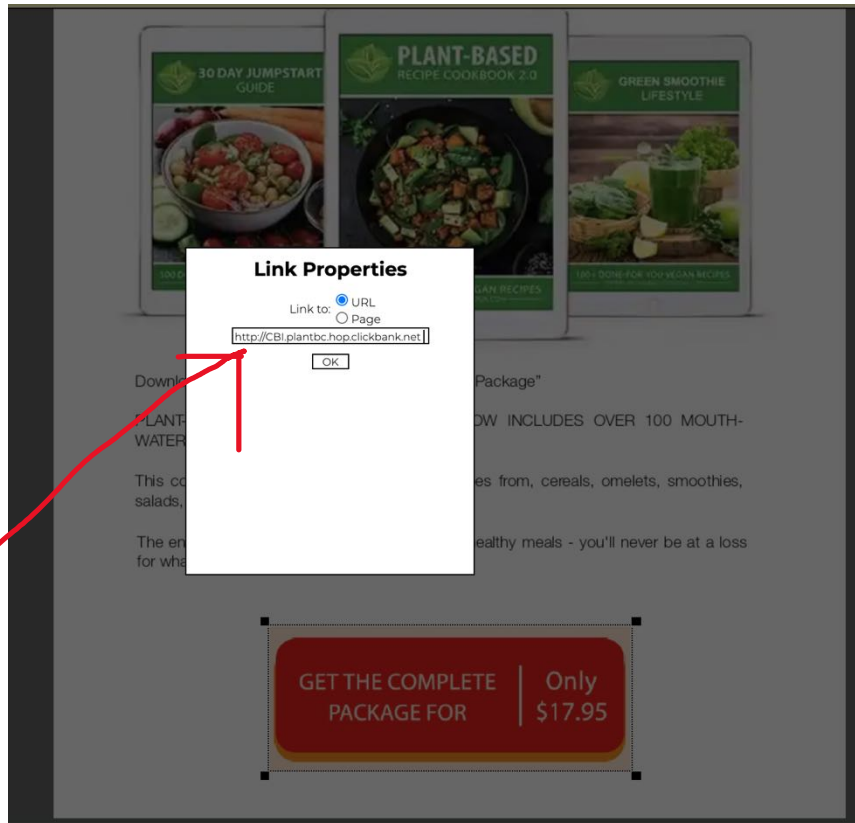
30 DAY JUMPSTART GUIDE

100 D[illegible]

PLANT-BASED RECIPE COOKBOOK 2.0

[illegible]GAN RECIPES

GREEN SMOOTHIE LIFESTYLE

100+ DONE-FOR-YOU VEGAN RECIPES

Link Properties

Link to: URL
Page

http://CBI.plantbc.hop.clickbank.net

OK

Downl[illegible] Package"

PLANT-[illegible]OW INCLUDES OVER 100 MOUTH-WATER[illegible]

This co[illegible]es from, cereals, omelets, smoothies, salads, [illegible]

The en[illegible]ealthy meals - you'll never be at a loss for wha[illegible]

GET THE COMPLETE PACKAGE FOR

Only $17.95